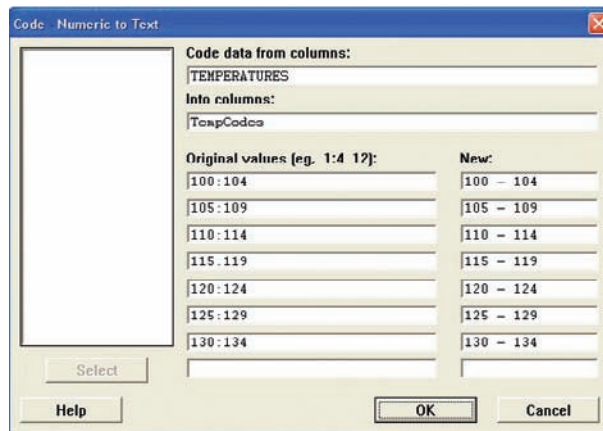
Code Numeric to Text

Code data from columns:

TEMPERATURES

Into columns:

TempCodes

Original values (eg. 1:4 12):

New:

| Original values | New |
|---|---|
| 100:104 | 100 – 104 |
| 105:109 | 105 – 109 |
| 110:114 | 110 – 114 |
| 115:119 | 115 – 119 |
| 120:124 | 120 – 124 |
| 125:129 | 125 – 129 |
| 130:134 | 130 – 134 |

Select

Help

OK

Cancel